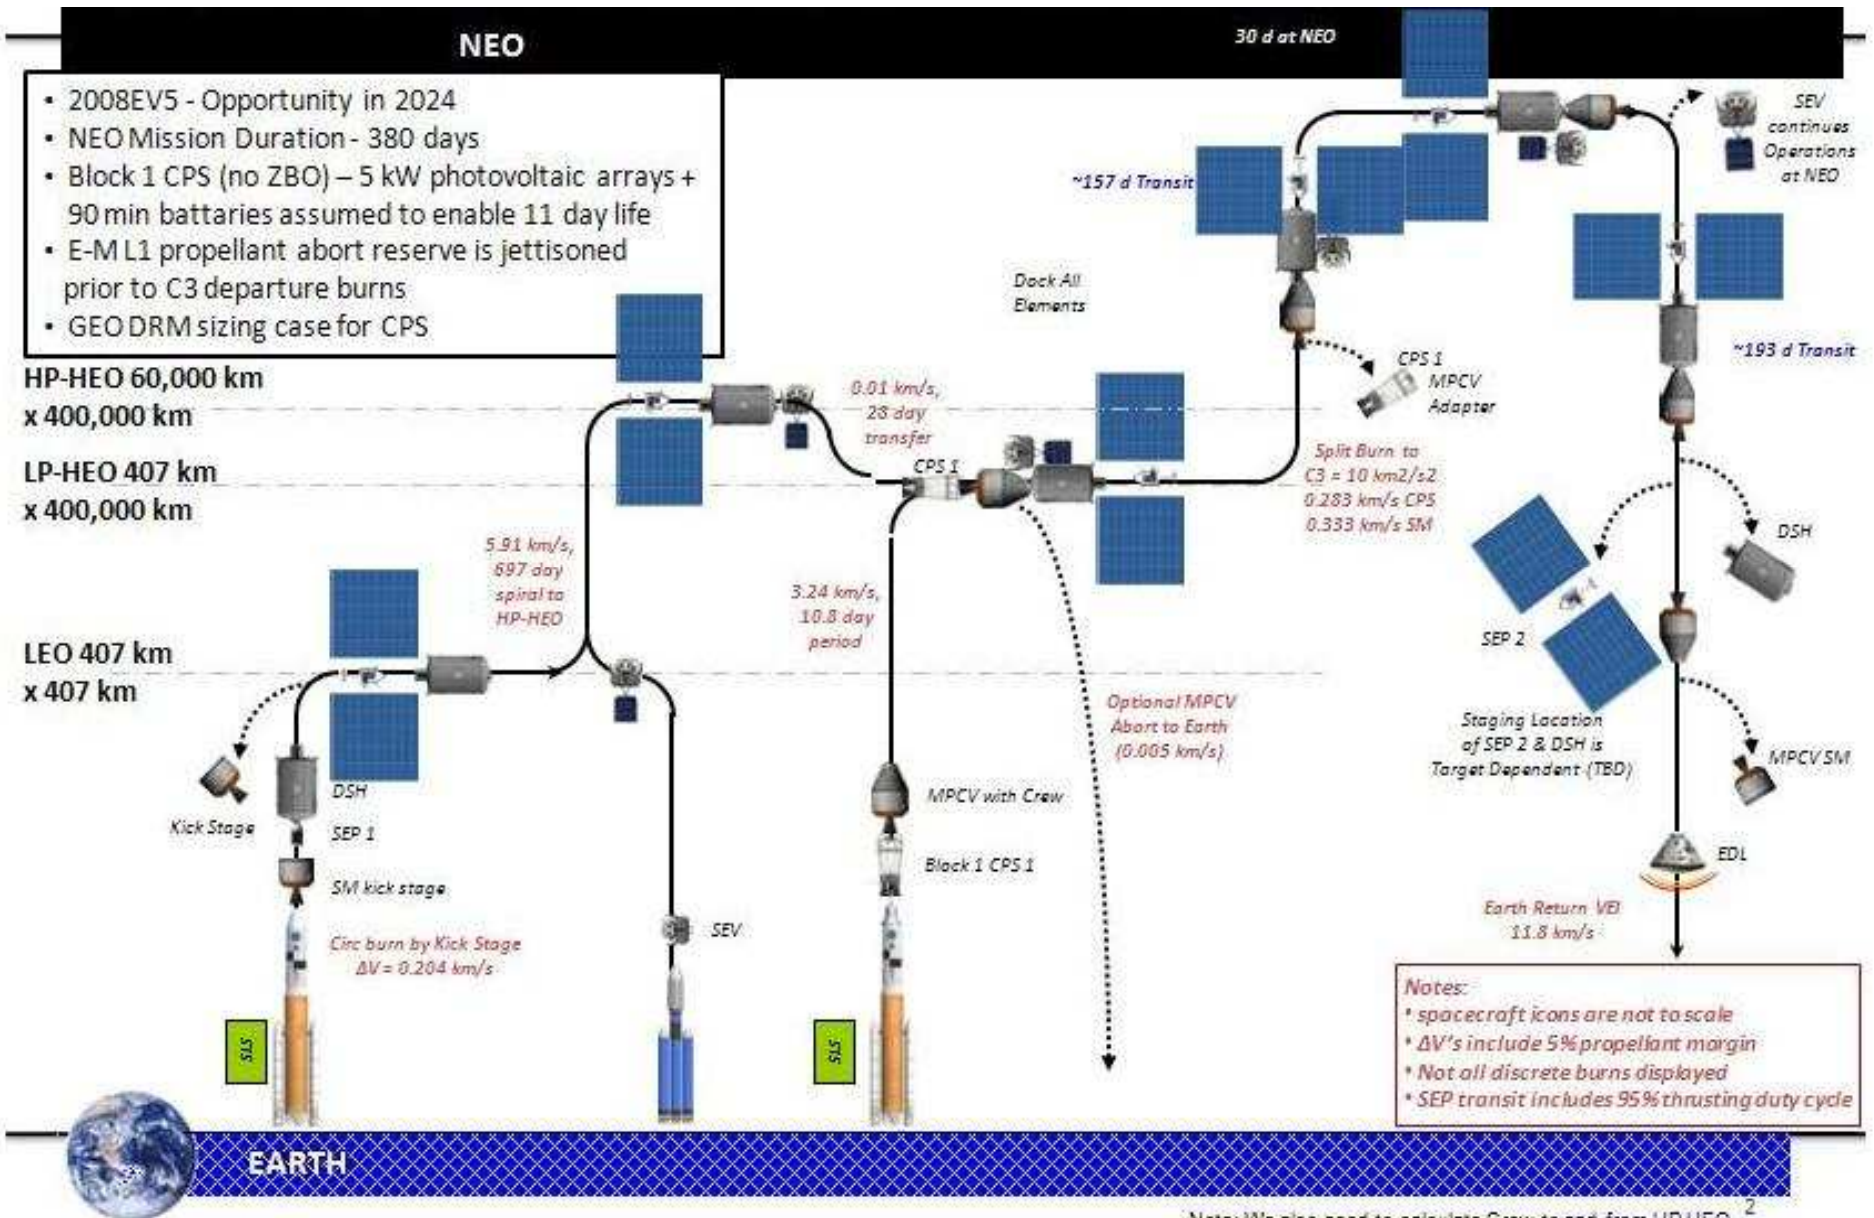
NEO

30 d at NEO

• 2008EV5 - Opportunity in 2024
• NEO Mission Duration - 380 days
• Block 1 CPS (no ZBO) – 5 kW photovoltaic arrays + 90 min battaries assumed to enable 11 day life
• E-M L1 propellant abort reserve is jettisoned prior to C3 departure burns
• GEO DRM sizing case for CPS

~157 d Transit

SEV continues Operations at NEO

Dock All Elements

CPS 1 MPCV Adapter

~193 d Transit

HP-HEO 60,000 km x 400,000 km

0.01 km/s, 28 day transfer

LP-HEO 407 km x 400,000 km

CPS 1

Split Burn to C3 = 10 km2/s2 0.283 km/s CPS 0.333 km/s SM

DSH

5.91 km/s, 697 day spiral to HP-HEO

3.24 km/s, 10.8 day period

SEP 2

LEO 407 km x 407 km

Optional MPCV Abort to Earth (0.005 km/s)

Staging Location of SEP 2 & DSH is Target Dependent (TBD)

MPCV SM

DSH

Kick Stage

SEP 1

MPCV with Crew

Block 1 CPS 1

EDL

SM kick stage

Circ burn by Kick Stage ΔV = 0.204 km/s

SEV

Earth Return VEI 11.8 km/s

SLS

SLS

Notes:
• spacecraft icons are not to scale
• ΔV's include 5% propellant margin
• Not all discrete burns displayed
• SEP transit includes 95% thrusting duty cycle

EARTH

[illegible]

2